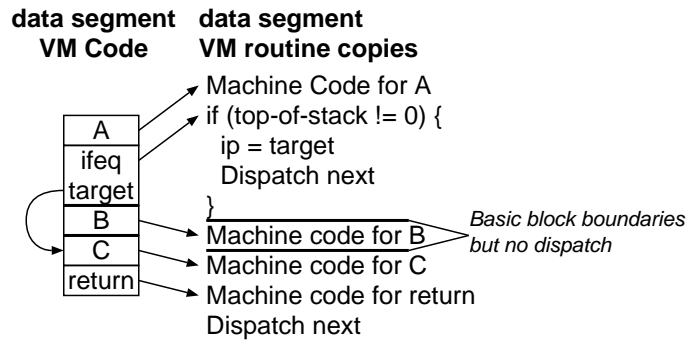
data segment
VM Code

data segment
VM routine copies

A
ifeq
target
B
C
return

Machine Code for A
if (top-of-stack != 0) {
ip = target
Dispatch next
}
Machine code for B
Machine code for C
Machine code for return
Dispatch next

Basic block boundaries but no dispatch